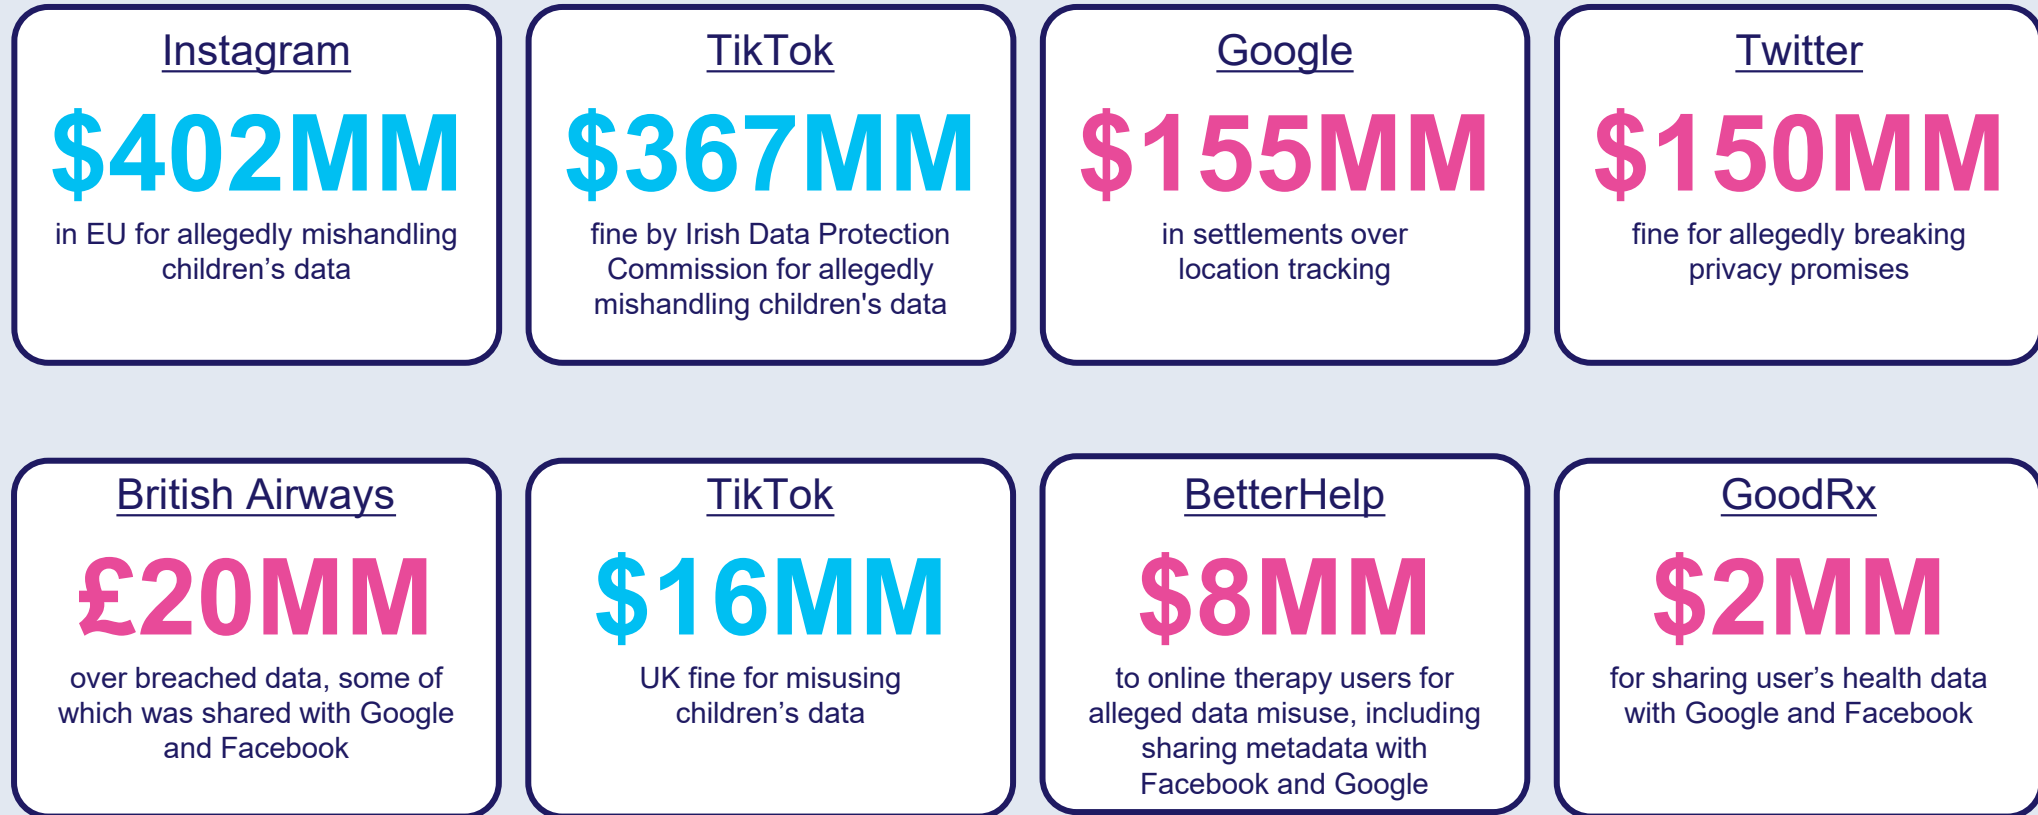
Instagram

$402MM

in EU for allegedly mishandling children’s data

TikTok

$367MM

fine by Irish Data Protection Commission for allegedly mishandling children's data

Google

$155MM

in settlements over location tracking

Twitter

$150MM

fine for allegedly breaking privacy promises

British Airways

£20MM

over breached data, some of which was shared with Google and Facebook

TikTok

$16MM

UK fine for misusing children’s data

BetterHelp

$8MM

to online therapy users for alleged data misuse, including sharing metadata with Facebook and Google

GoodRx

$2MM

for sharing user’s health data with Google and Facebook